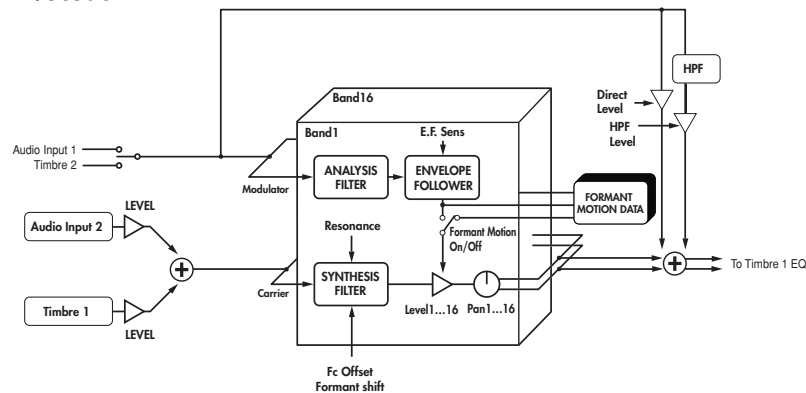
HPF

Direct Level

HPF Level

Band16

Band1

E.F. Sens

Audio Input 1

Timbre 2

ANALYSIS FILTER

ENVELOPE FOLLOWER

Modulator

FORMANT MOTION DATA

LEVEL

Audio Input 2

Resonance

Formant Motion On/Off

SYNTHESIS FILTER

Carrier

To Timbre 1 EQ

Timbre 1

Level1...16

Pan1...16

LEVEL

Fc Offset
Formant shift